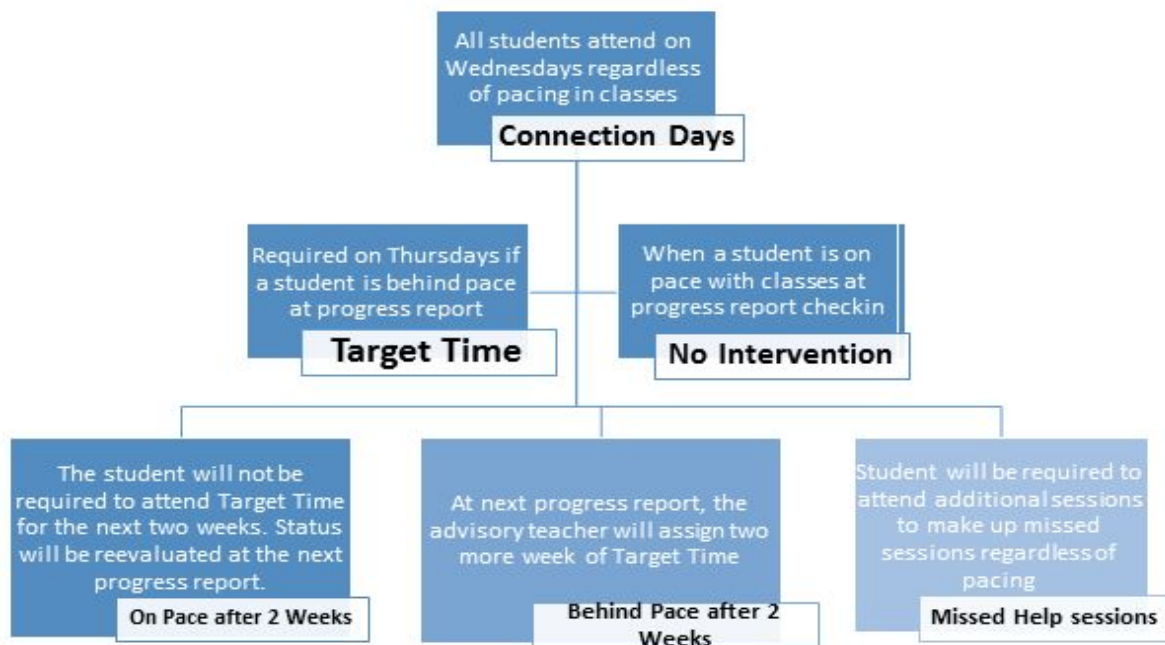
All students attend on Wednesdays regardless of pacing in classes

Connection Days

Required on Thursdays if a student is behind pace at progress report

Target Time

When a student is on pace with classes at progress report checkin

No Intervention

The student will not be required to attend Target Time for the next two weeks. Status will be reevaluated at the next progress report.

On Pace after 2 Weeks

At next progress report, the advisory teacher will assign two more week of Target Time

Behind Pace after 2 Weeks

Student will be required to attend additional sessions to make up missed sessions regardless of pacing

Missed Help sessions